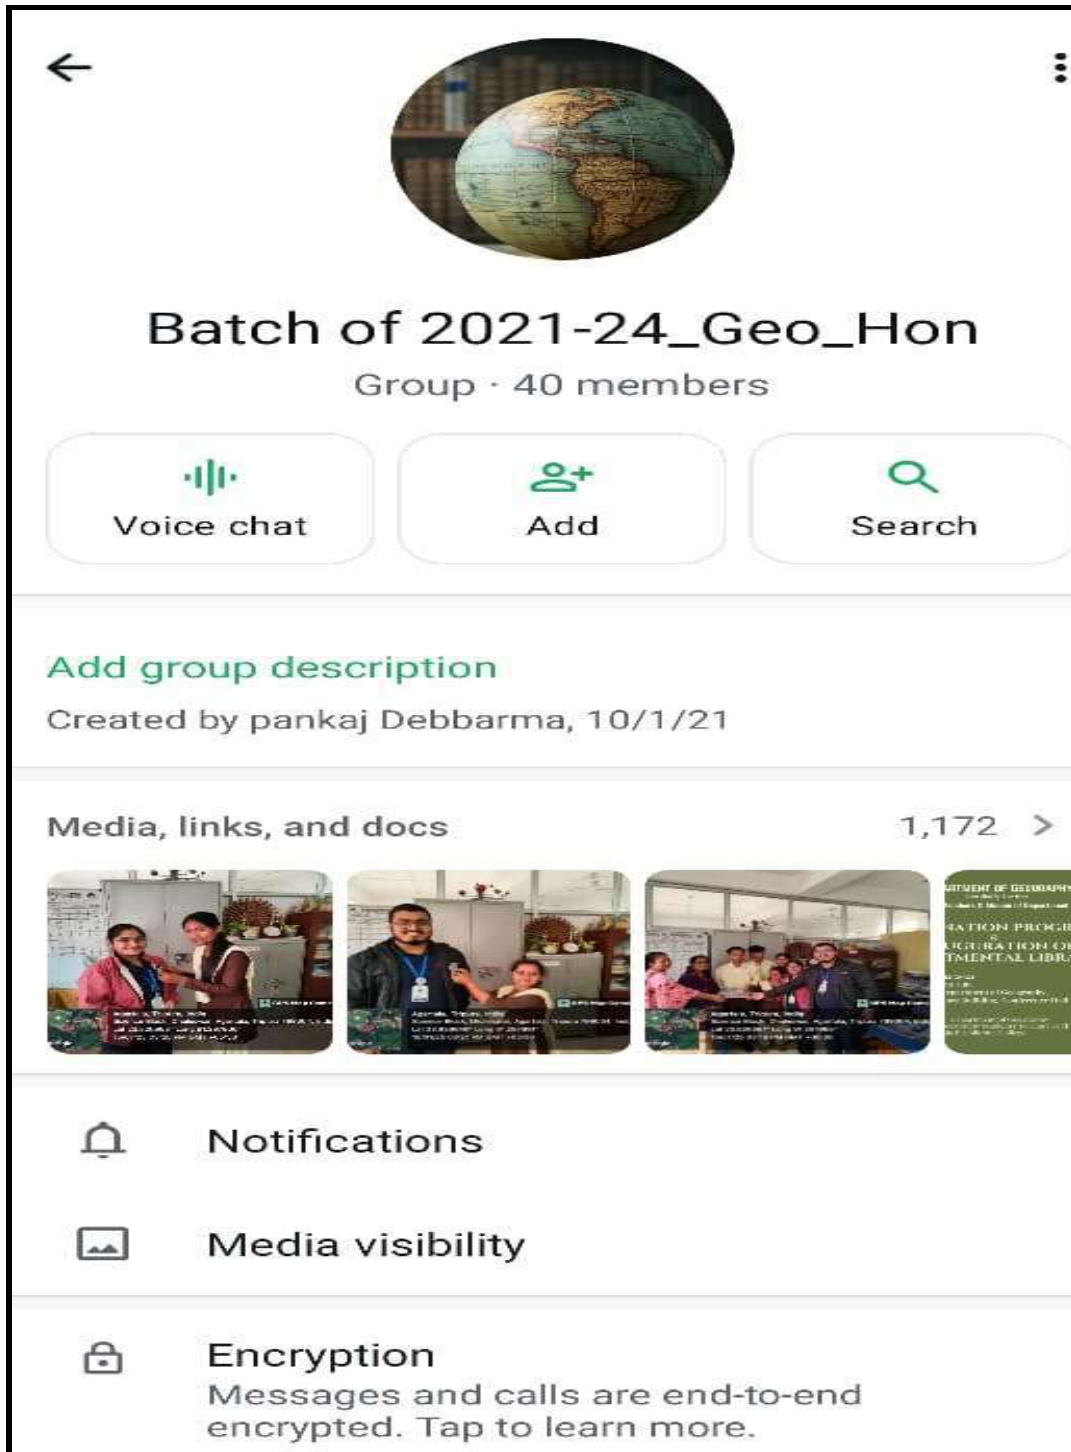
Batch of 2021-24_Geo_Hon

Group · 40 members

Voice chat

Add

Search

Add group description

Created by pankaj Debbarma, 10/1/21

Media, links, and docs

1,172 >

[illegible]

Notifications

Media visibility

Encryption

Messages and calls are end-to-end encrypted. Tap to learn more.